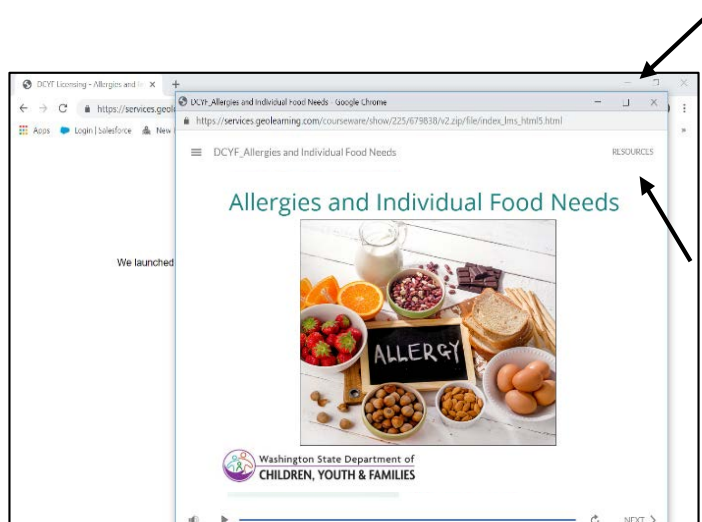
DCYF Licensing - Allergies and I ×
+
https://services.geol
Apps Login | Salesforce New
We launched
DCYF_Allergies and Individual Food Needs - Google Chrome
https://services.geolearning.com/courseware/show/225/679838/v2.zip/file/index_lms_html5.html
DCYF_Allergies and Individual Food Needs
RESOURCES

Allergies and Individual Food Needs

ALLERGY

Washington State Department of
CHILDREN, YOUTH & FAMILIES

NEXT